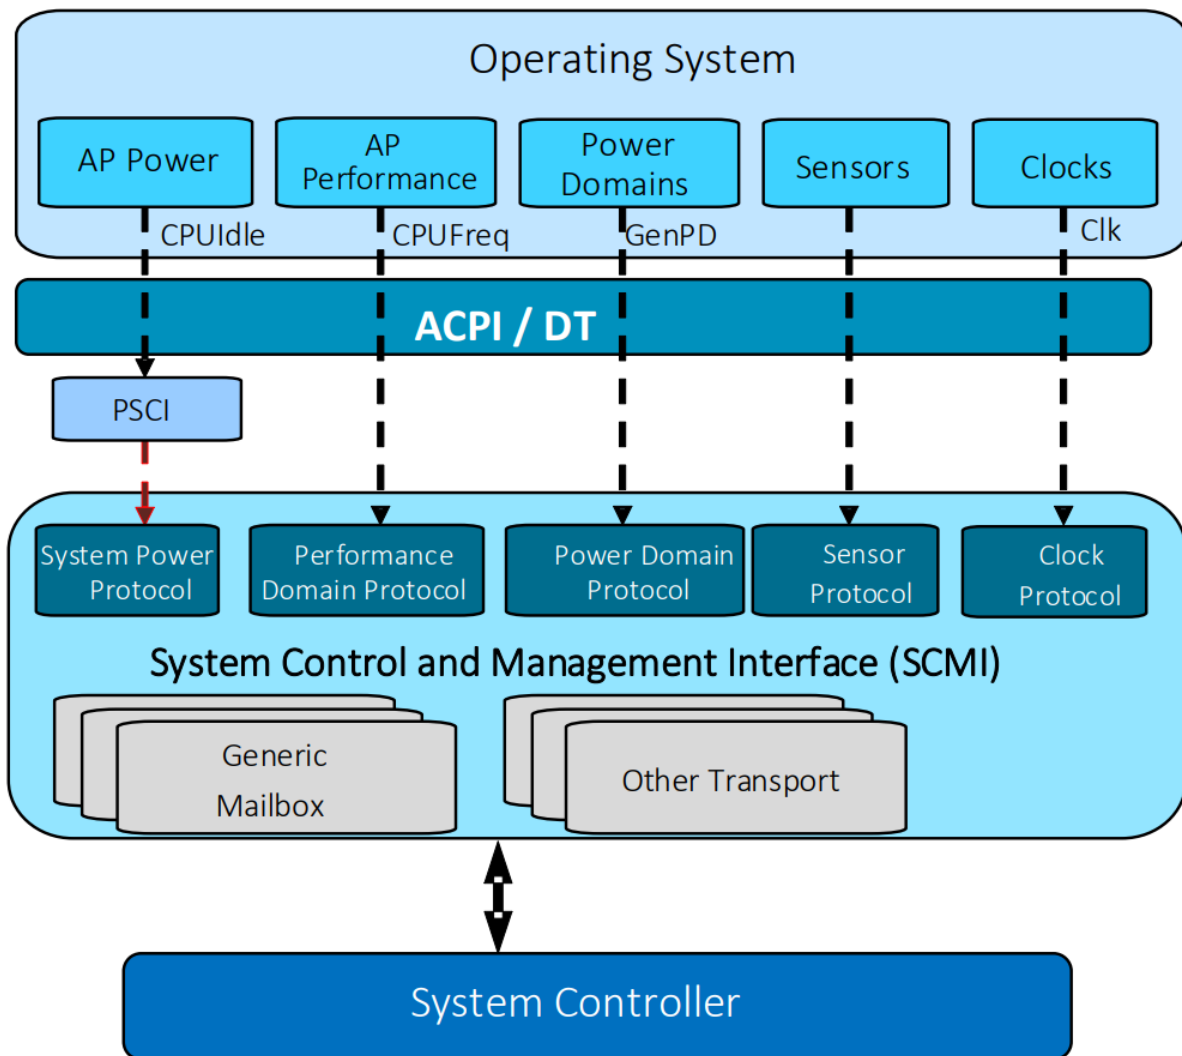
Operating System

AP Power

AP Performance

Power Domains

Sensors

Clocks

CPUIdle

CPUFreq

GenPD

Clk

ACPI / DT

PSCI

System Power Protocol

Performance Domain Protocol

Power Domain Protocol

Sensor Protocol

Clock Protocol

System Control and Management Interface (SCMI)

Generic Mailbox

Other Transport

System Controller